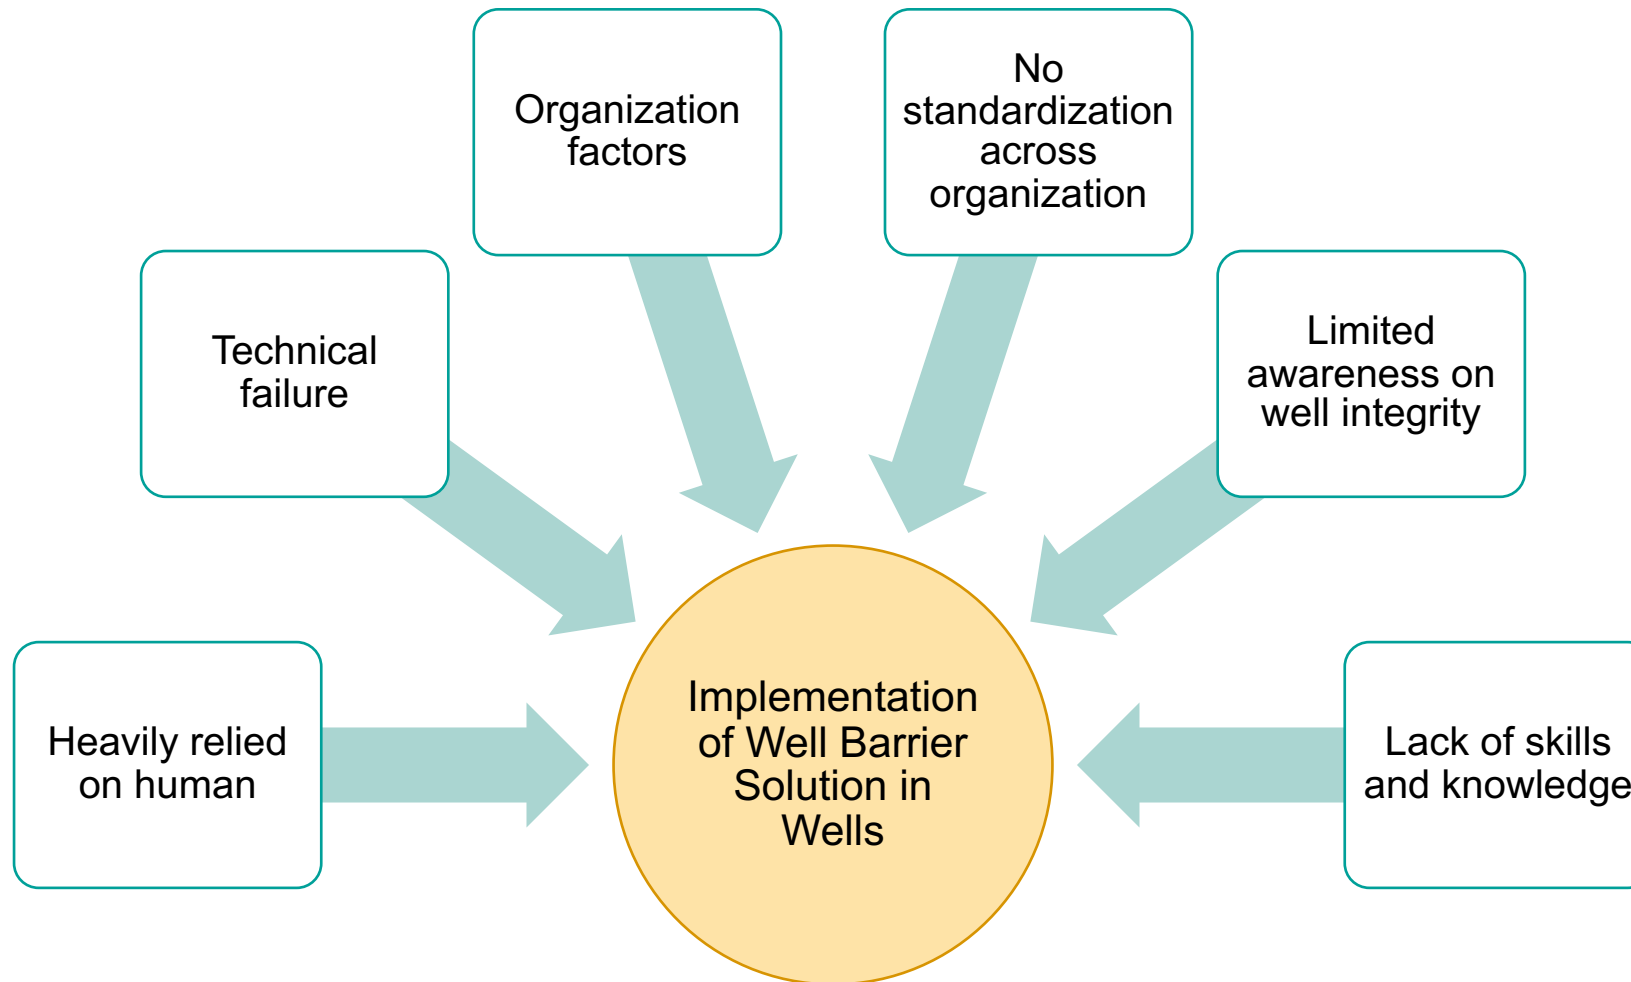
Organization factors

No standardization across organization

Technical failure

Limited awareness on well integrity

Heavily relied on human

Implementation of Well Barrier Solution in Wells

Lack of skills and knowledge